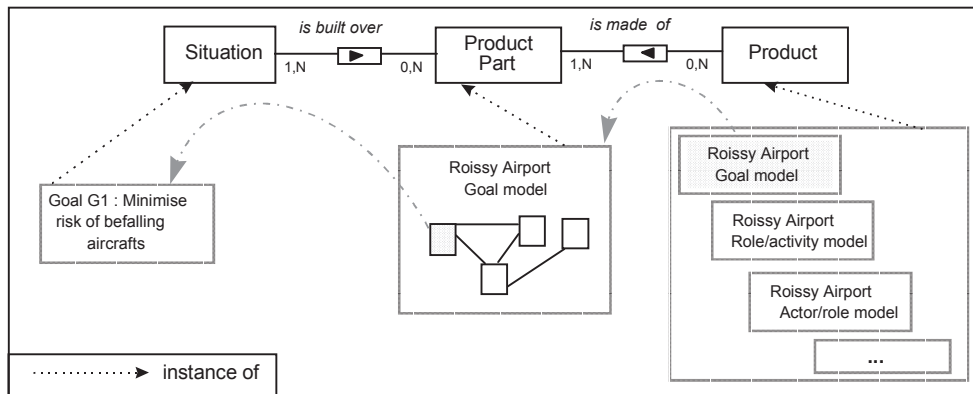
is built over

is made of

Situation

1,N

0,N

Product Part

1,N

0,N

Product

Goal G1 : Minimise risk of befalling aircrafts

Roissy Airport Goal model

Roissy Airport Goal model

Roissy Airport Role/activity model

Roissy Airport Actor/role model

...

instance of